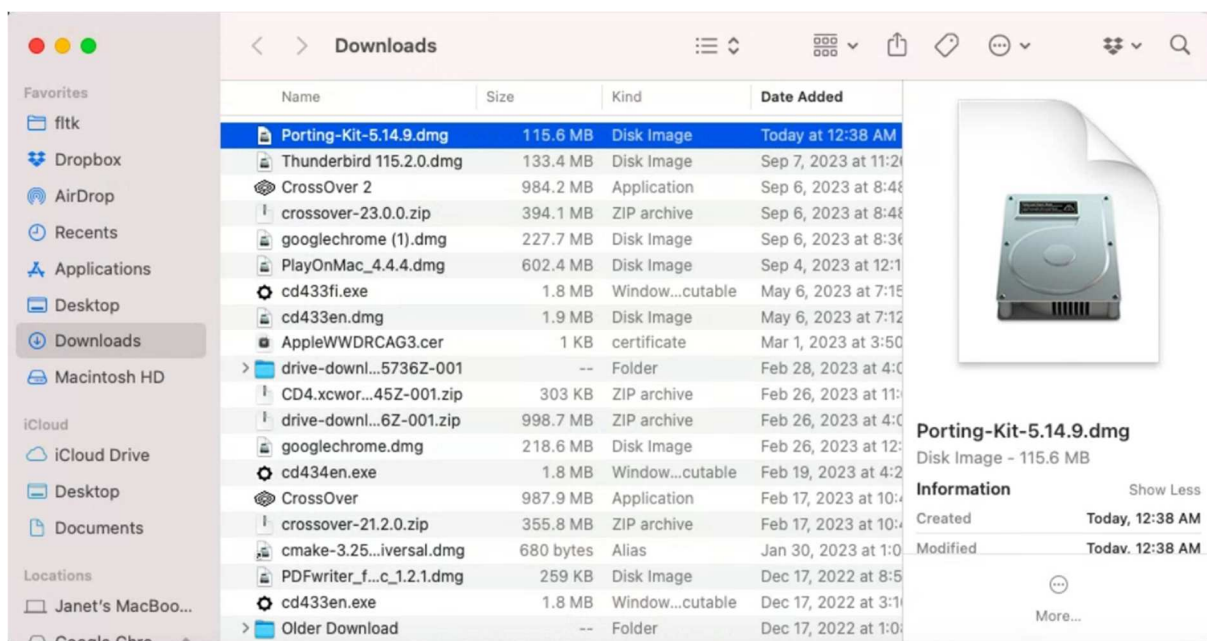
Downloads

Favorites
fltk
Dropbox
AirDrop
Recents
Applications
Desktop
Downloads
Macintosh HD

iCloud
iCloud Drive
Desktop
Documents

Locations
Janet's MacBoo...
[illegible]

| Name | Size | Kind | Date Added |
|---|---|---|---|
| Porting-Kit-5.14.9.dmg | 115.6 MB | Disk Image | Today at 12:38 AM |
| Thunderbird 115.2.0.dmg | 133.4 MB | Disk Image | Sep 7, 2023 at 11:2 |
| CrossOver 2 | 984.2 MB | Application | Sep 6, 2023 at 8:48 |
| crossover-23.0.0.zip | 394.1 MB | ZIP archive | Sep 6, 2023 at 8:48 |
| googlechrome (1).dmg | 227.7 MB | Disk Image | Sep 6, 2023 at 8:36 |
| PlayOnMac_4.4.4.dmg | 602.4 MB | Disk Image | Sep 4, 2023 at 12:1 |
| cd433fi.exe | 1.8 MB | Window...cutable | May 6, 2023 at 7:15 |
| cd433en.dmg | 1.9 MB | Disk Image | May 6, 2023 at 7:12 |
| AppleWWDRCAG3.cer | 1 KB | certificate | Mar 1, 2023 at 3:50 |
| drive-downl...5736Z-001 | -- | Folder | Feb 28, 2023 at 4:0 |
| CD4.xcwor...45Z-001.zip | 303 KB | ZIP archive | Feb 26, 2023 at 11: |
| drive-downl...6Z-001.zip | 998.7 MB | ZIP archive | Feb 26, 2023 at 4:0 |
| googlechrome.dmg | 218.6 MB | Disk Image | Feb 26, 2023 at 12: |
| cd434en.exe | 1.8 MB | Window...cutable | Feb 19, 2023 at 4:2 |
| CrossOver | 987.9 MB | Application | Feb 17, 2023 at 10: |
| crossover-21.2.0.zip | 355.8 MB | ZIP archive | Feb 17, 2023 at 10: |
| cmake-3.25...iversal.dmg | 680 bytes | Alias | Jan 30, 2023 at 1:0 |
| PDFwriter_f...c_1.2.1.dmg | 259 KB | Disk Image | Dec 17, 2022 at 8:5 |
| cd433en.exe | 1.8 MB | Window...cutable | Dec 17, 2022 at 3:1 |
| Older Download | -- | Folder | Dec 17, 2022 at 1:0 |

Porting-Kit-5.14.9.dmg
Disk Image - 115.6 MB
Information
Show Less
Created Today, 12:38 AM
Modified Today, 12:38 AM
More...